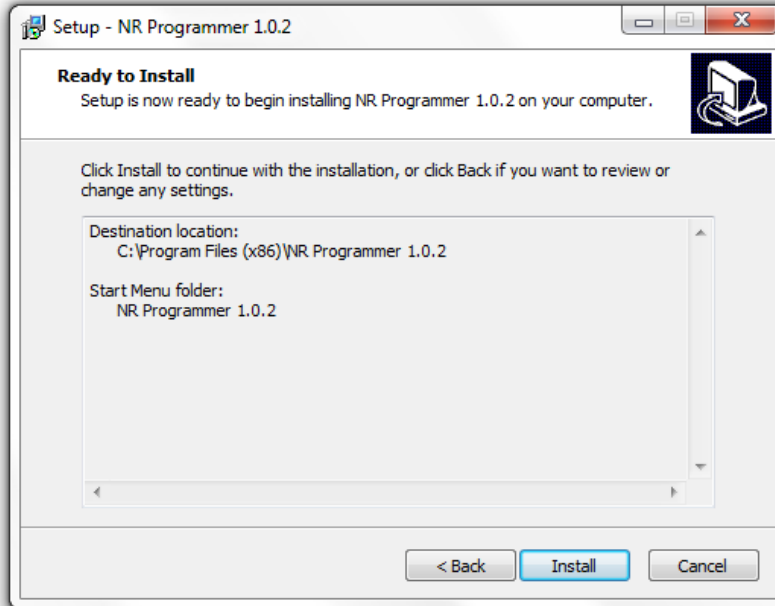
Setup - NR Programmer 1.0.2

Ready to Install
Setup is now ready to begin installing NR Programmer 1.0.2 on your computer.

Click Install to continue with the installation, or click Back if you want to review or change any settings.

Destination location:
C:\Program Files (x86)\NR Programmer 1.0.2

Start Menu folder:
NR Programmer 1.0.2

< Back
Install
Cancel